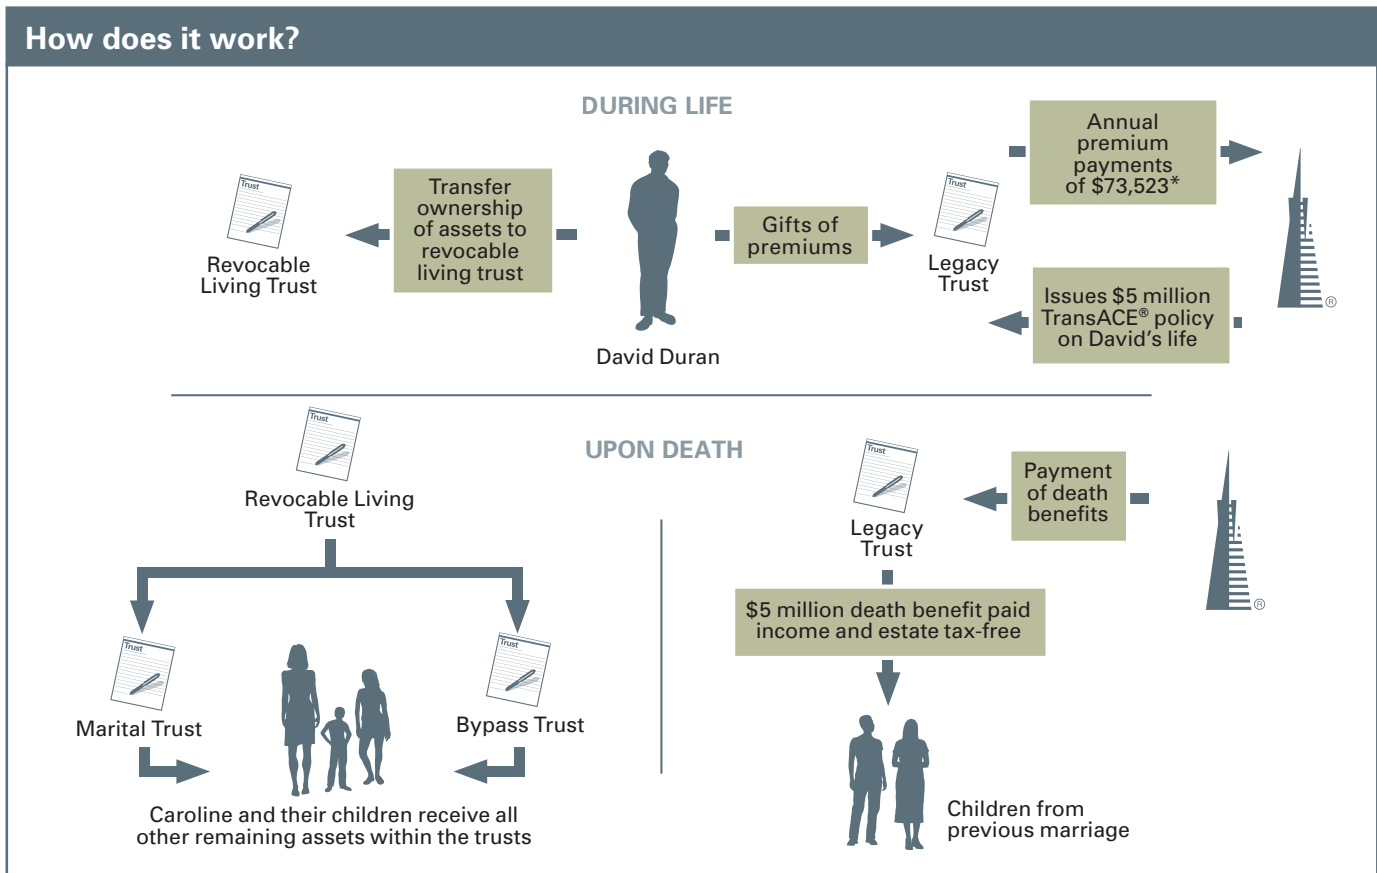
How does it work?

DURING LIFE

Trust

Revocable Living Trust

Transfer ownership of assets to revocable living trust

David Duran

Gifts of premiums

Trust

Legacy Trust

Annual premium payments of $73,523*

Issues $5 million TransACE® policy on David's life

®

UPON DEATH

Trust

Revocable Living Trust

Trust

Marital Trust

Trust

Bypass Trust

Caroline and their children receive all other remaining assets within the trusts

Trust

Legacy Trust

Payment of death benefits

®

$5 million death benefit paid income and estate tax-free

Children from previous marriage